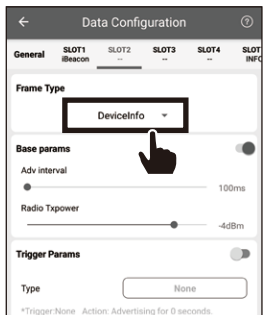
Data Configuration

General | SLOT1 iBeacon | SLOT2 -- | SLOT3 -- | SLOT4 -- | SLOT INFO

Frame Type

DeviceInfo

Base params

Adv interval

100ms

Radio Txpower

-4dBm

Trigger Params

Type

None

*Trigger:None Action: Advertising for 0 seconds.